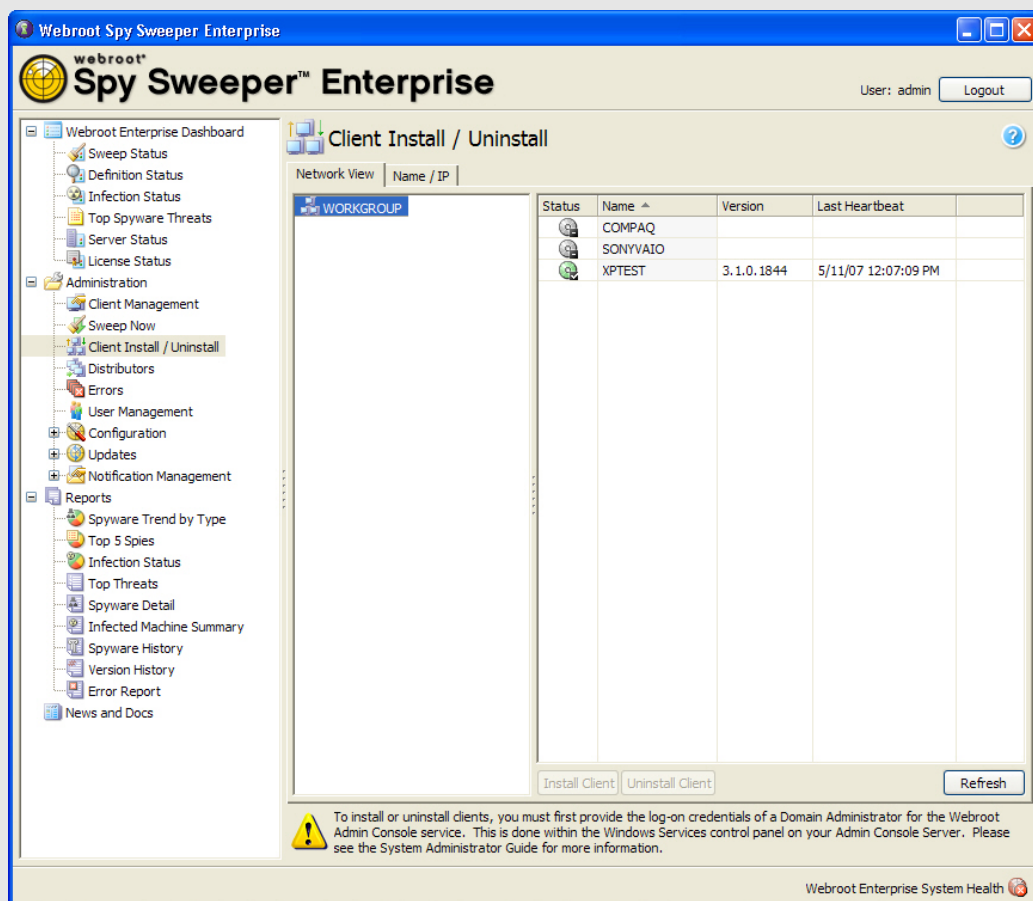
Webroot Spy Sweeper Enterprise

webroot® Spy Sweeper™ Enterprise

User: admin
Logout

Webroot Enterprise Dashboard
Sweep Status
Definition Status
Infection Status
Top Spyware Threats
Server Status
License Status
Administration
Client Management
Sweep Now
Client Install / Uninstall
Distributors
Errors
User Management
Configuration
Updates
Notification Management
Reports
Spyware Trend by Type
Top 5 Spies
Infection Status
Top Threats
Spyware Detail
Infected Machine Summary
Spyware History
Version History
Error Report
News and Docs

Client Install / Uninstall

Network View
Name / IP

WORKGROUP

| Status | Name | Version | Last Heartbeat |
|---|---|---|---|
| | COMPAQ | | |
| | SONYVAIO | | |
| | XPTEST | 3.1.0.1844 | 5/11/07 12:07:09 PM |

Install Client
Uninstall Client
Refresh

To install or uninstall clients, you must first provide the log-on credentials of a Domain Administrator for the Webroot Admin Console service. This is done within the Windows Services control panel on your Admin Console Server. Please see the System Administrator Guide for more information.

Webroot Enterprise System Health